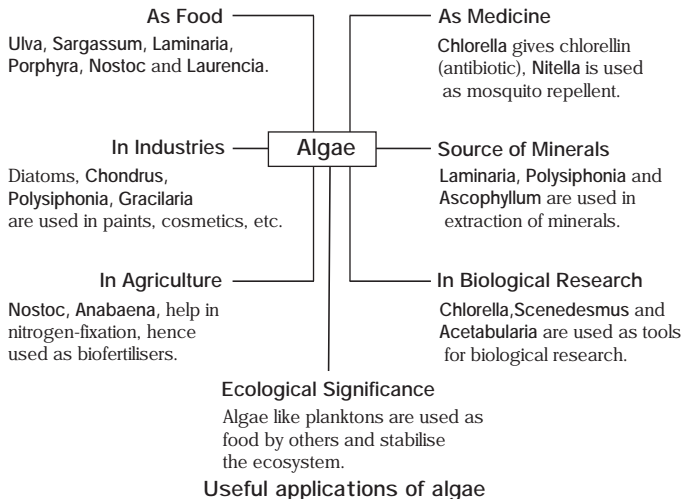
As Food

Ulva, Sargassum, Laminaria, Porphyra, Nostoc and Laurencia.

As Medicine

Chlorella gives chlorellin (antibiotic), Nitella is used as mosquito repellent.

In Industries

Diatoms, Chondrus, Polysiphonia, Gracilaria are used in paints, cosmetics, etc.

Algae

Source of Minerals

Laminaria, Polysiphonia and Ascophyllum are used in extraction of minerals.

In Agriculture

Nostoc, Anabaena, help in nitrogen-fixation, hence used as biofertilisers.

In Biological Research

Chlorella,Scenedesmus and Acetabularia are used as tools for biological research.

Ecological Significance

Algae like planktons are used as food by others and stabilise the ecosystem.

Useful applications of algae